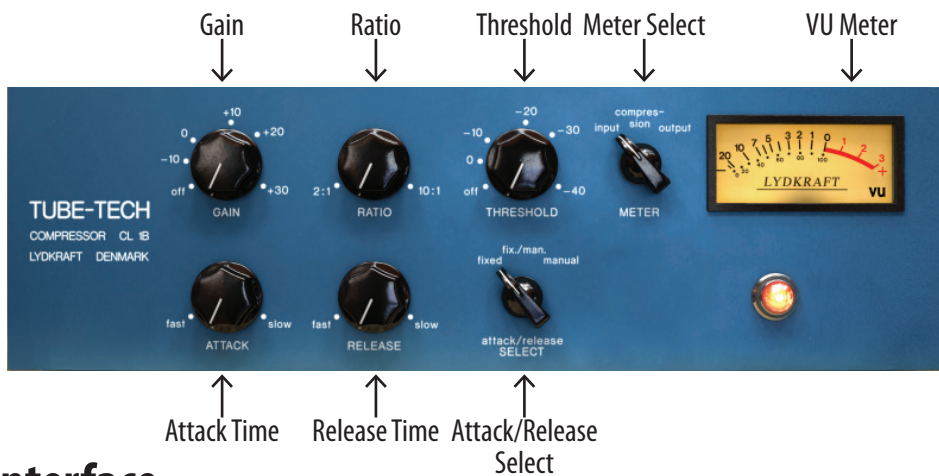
Gain
Ratio
Threshold
Meter Select
VU Meter

+10
0
+20
-10
off
+30
GAIN

2:1
10:1
RATIO

-20
-10
-30
0
off
-40
THRESHOLD

compression
input
output
METER

20
10
7
5
3
2
1
0
1
2
3
LYDKRAFT
VU

TUBE-TECH
COMPRESSOR CL 1B
LYDKRAFT DENMARK

fast
slow
ATTACK

fast
slow
RELEASE

fix./man.
fixed
manual
attack/release
SELECT

Attack Time
Release Time
Attack/Release Select

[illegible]nterface